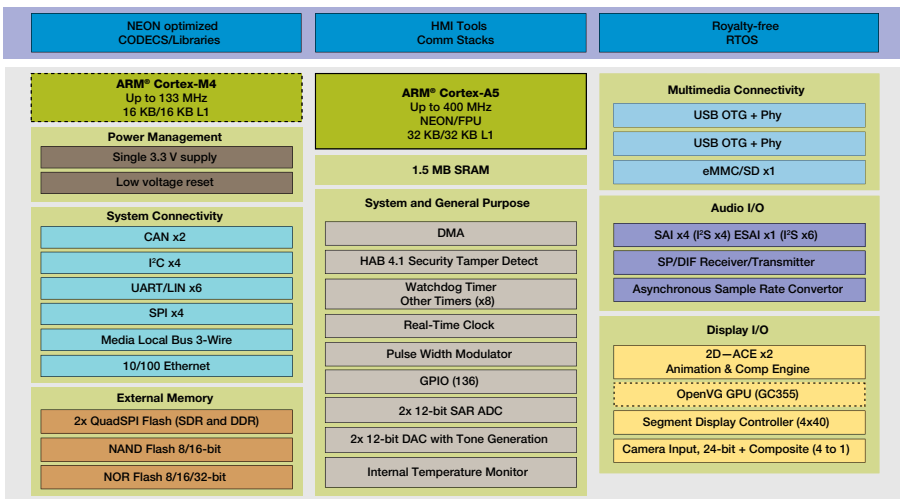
NEON optimized CODECS/Libraries

HMI Tools Comm Stacks

Royalty-free RTOS

ARM® Cortex-M4
Up to 133 MHz
16 KB/16 KB L1

Power Management

Single 3.3 V supply

Low voltage reset

System Connectivity

CAN x2

I²C x4

UART/LIN x6

SPI x4

Media Local Bus 3-Wire

10/100 Ethernet

External Memory

2x QuadSPI Flash (SDR and DDR)

NAND Flash 8/16-bit

NOR Flash 8/16/32-bit

ARM® Cortex-A5
Up to 400 MHz
NEON/FPU
32 KB/32 KB L1

1.5 MB SRAM

System and General Purpose

DMA

HAB 4.1 Security Tamper Detect

Watchdog Timer
Other Timers (x8)

Real-Time Clock

Pulse Width Modulator

GPIO (136)

2x 12-bit SAR ADC

2x 12-bit DAC with Tone Generation

Internal Temperature Monitor

Multimedia Connectivity

USB OTG + Phy

USB OTG + Phy

eMMC/SD x1

Audio I/O

SAI x4 (I²S x4) ESAI x1 (I²S x6)

SP/DIF Receiver/Transmitter

Asynchronous Sample Rate Convertor

Display I/O

2D—ACE x2
Animation & Comp Engine

OpenVG GPU (GC355)

Segment Display Controller (4x40)

Camera Input, 24-bit + Composite (4 to 1)